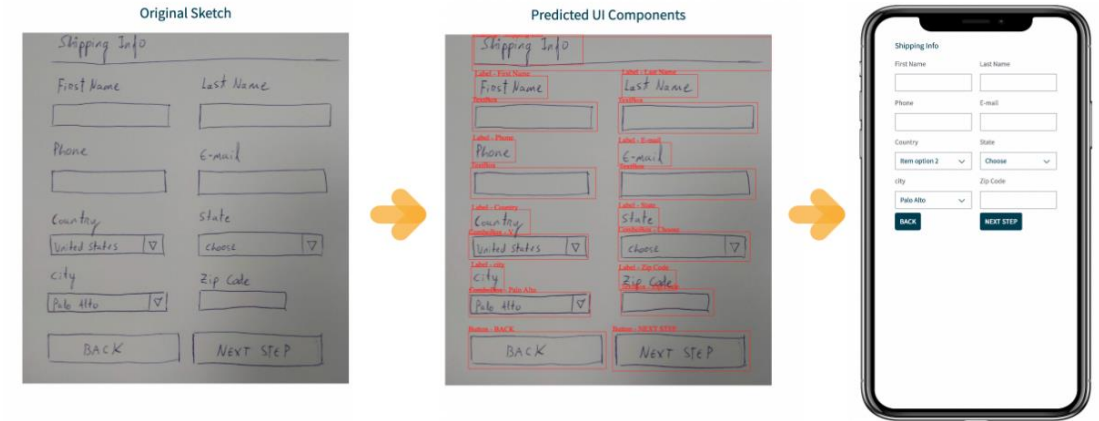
Original Sketch

Shipping Info

First Name

Last Name

Phone

E-mail

Country

State

United States

choose

city

Zip Code

Palo Alto

BACK

NEXT STEP

Predicted UI Components

Shipping Info

Label - First Name

First Name

Label - Last Name

Last Name

TextBox

TextBox

Label - Phone

Phone

Label - E-mail

E-mail

TextBox

TextBox

Label - Country

Country

Label - State

State

ComboBox - V

ComboBox - Choose

United States

choose

Label - city

city

Label - Zip Code

Zip Code

ComboBox - Palo Alto

Palo Alto

Button - BACK

BACK

Button - NEXT STEP

NEXT STEP

Shipping Info

First Name

Last Name

Phone

E-mail

Country

State

Item option 2

Choose

city

Zip Code

Palo Alto

BACK

NEXT STEP